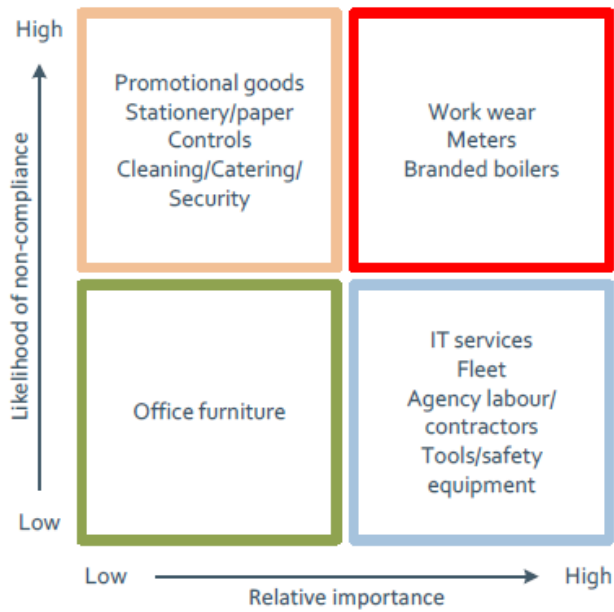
High

Likelihood of non-compliance

Low

Promotional goods
Stationery/paper
Controls
Cleaning/Catering/
Security

Work wear
Meters
Branded boilers

Office furniture

IT services
Fleet
Agency labour/
contractors
Tools/safety
equipment

Low

High

Relative importance